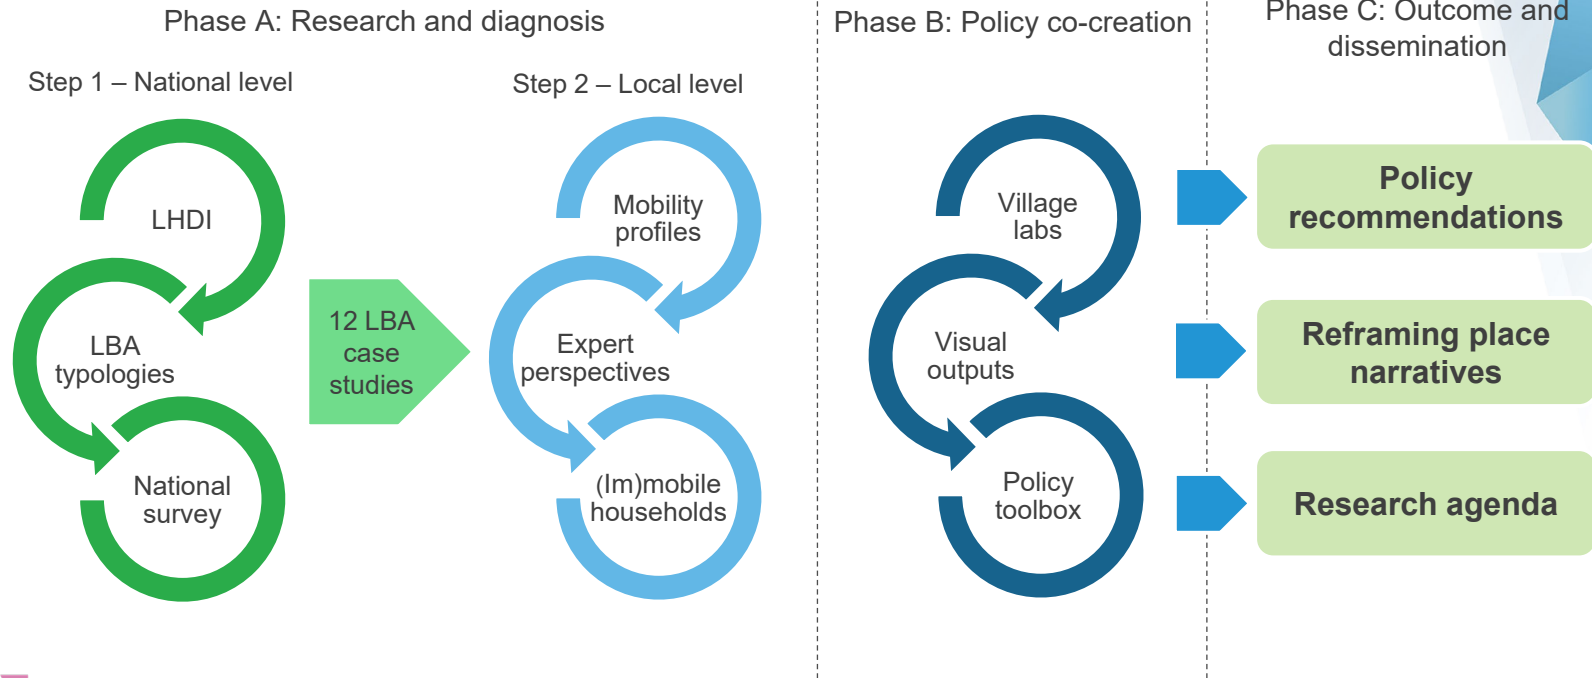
Phase A: Research and diagnosis

Step 1 – National level

LHDI

LBA typologies

National survey

12 LBA case studies

Step 2 – Local level

Mobility profiles

Expert perspectives

(Im)mobile households

Phase B: Policy co-creation

Village labs

Visual outputs

Policy toolbox

Phase C: Outcome and dissemination

Policy recommendations

Reframing place narratives

Research agenda